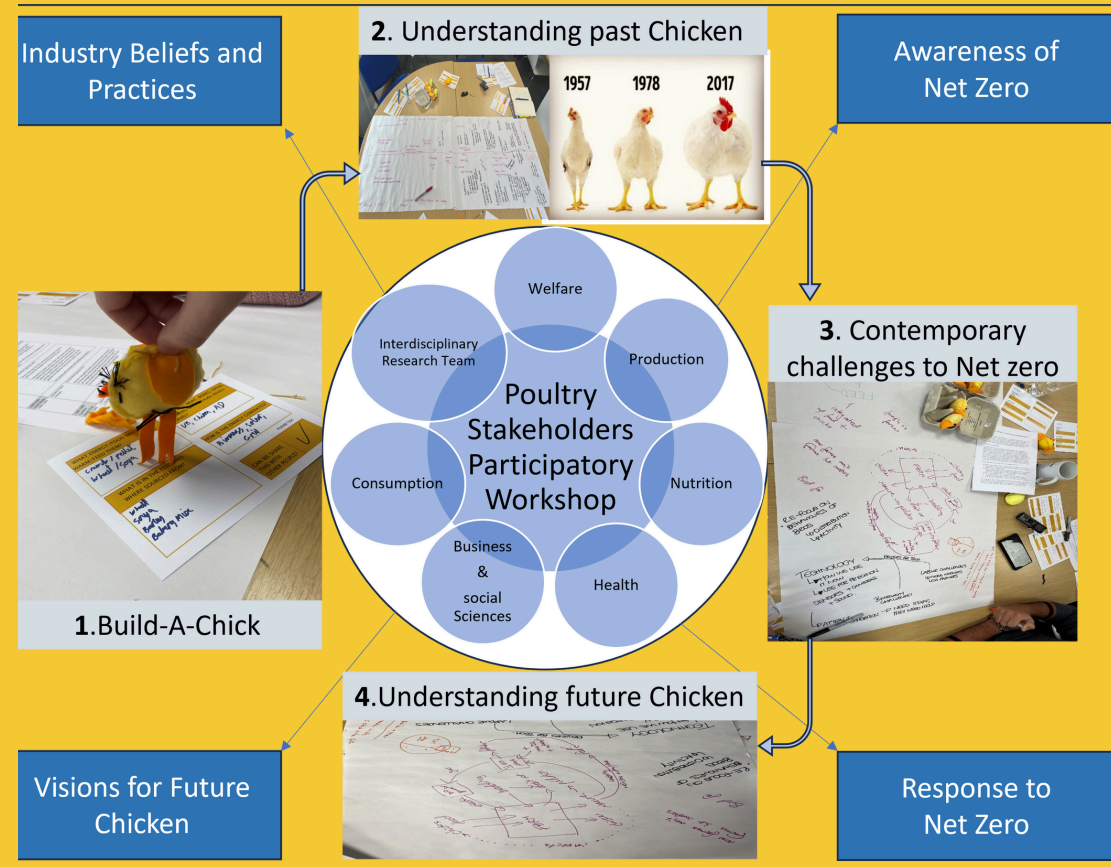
Industry Beliefs and Practices

2. Understanding past Chicken

1957 1978 2017

Awareness of Net Zero

Welfare

Interdisciplinary Research Team

Production

Poultry Stakeholders Participatory Workshop

Consumption

Nutrition

Business & social Sciences

Health

3. Contemporary challenges to Net zero

1.Build-A-Chick

4.Understanding future Chicken

Visions for Future Chicken

Response to Net Zero